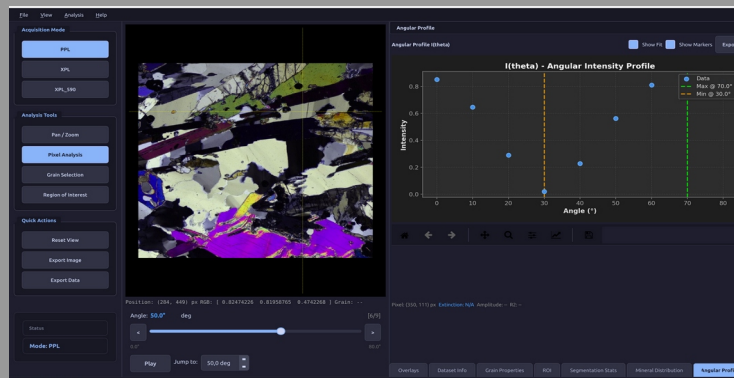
File View Analysis Help

Acquisition Mode
PPL
XPL
XPL_l90

Analysis Tools
Pan / Zoom
Pixel Analysis
Grain Selection
Region of Interest

Quick Actions
Reset View
Export Image
Export Data

Status
Mode: PPL

Position: (204, 449) px RGB: [ 0.82474226 0.81050765 0.4742268 ] Grain: --
Angle: 50.0° deg
[6/9]
<
>
0.0°
90.0°
Play Jump to: 50,0 deg

Angular Profile
Angular Profile I(theta)
Show Fit Show Markers Expo

I(theta) - Angular Intensity Profile
Data
Max @ 70.0°
Min @ 30.0°
Intensity
0.0
0.2
0.4
0.6
0.8
0
10
20
30
40
50
60
70
80
Angle (°)

Pixel (310, 177) px Extinction N/A Amplitude -- R0: --

Overlays Dataset Info Grain Properties ROI Segmentation Stats Mineral Distribution Angular Profi